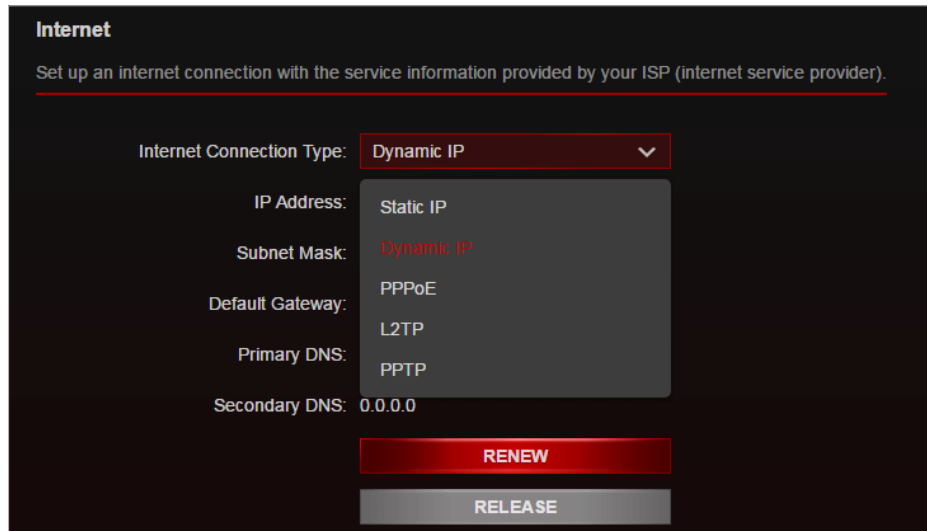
Internet

Set up an internet connection with the service information provided by your ISP (internet service provider).

Internet Connection Type: Dynamic IP

IP Address:

Subnet Mask:

Default Gateway:

Primary DNS:

Secondary DNS: 0.0.0.0

Static IP
Dynamic IP
PPPoE
L2TP
PPTP

RENEW

RELEASE